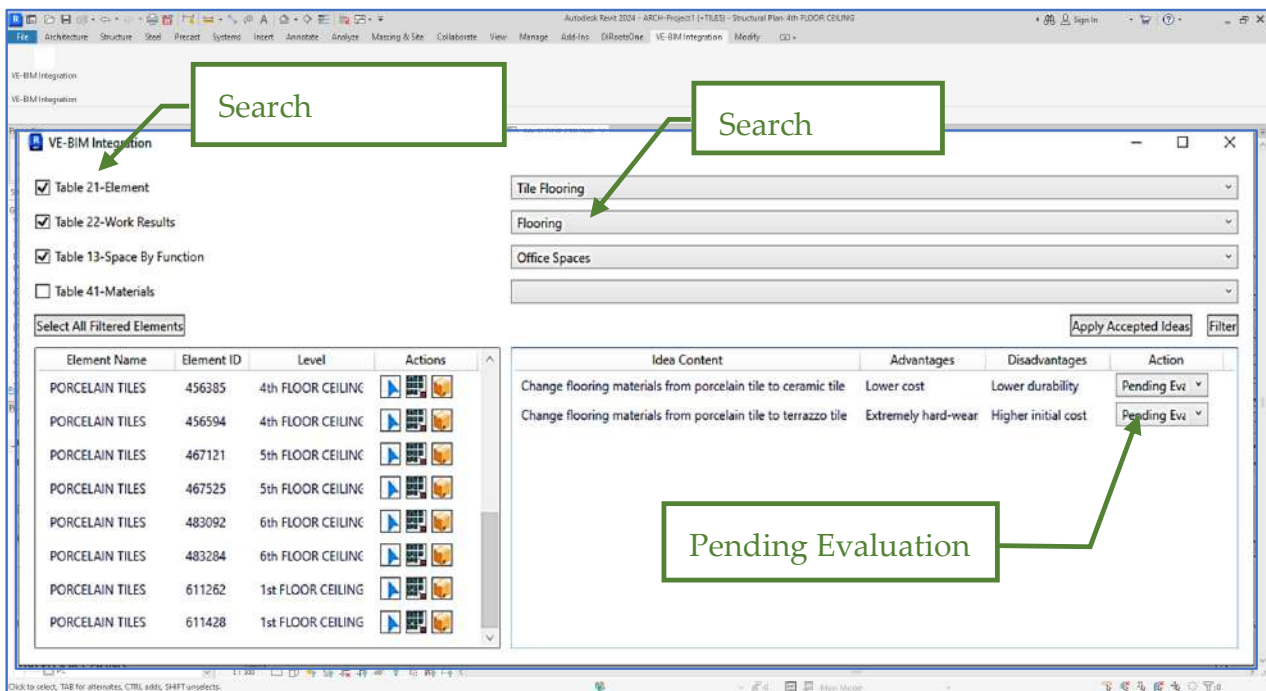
Autodesk Revit 2024 - ARCH-Project1 (+TILES) - Structural Plan: 4th FLOOR CEILING

Sign In

File Architecture Structure Steel Precast Systems Insert Annotate Analyze Massing & Site Collaborate View Manage Add-Ins DiRootsOne VE-BIM Integration Modify

VE-BIM Integration

VE-BIM Integration

Search

Search

VE-BIM Integration

☑ Table 21-Element

☑ Table 22-Work Results

☑ Table 13-Space By Function

☐ Table 41-Materials

Tile Flooring

Flooring

Office Spaces

Select All Filtered Elements

Apply Accepted Ideas

Filter

| Element Name | Element ID | Level | Actions |
|---|---|---|---|
| PORCELAIN TILES | 456385 | 4th FLOOR CEILING | |
| PORCELAIN TILES | 456594 | 4th FLOOR CEILING | |
| PORCELAIN TILES | 467121 | 5th FLOOR CEILING | |
| PORCELAIN TILES | 467525 | 5th FLOOR CEILING | |
| PORCELAIN TILES | 483092 | 6th FLOOR CEILING | |
| PORCELAIN TILES | 483284 | 6th FLOOR CEILING | |
| PORCELAIN TILES | 611262 | 1st FLOOR CEILING | |
| PORCELAIN TILES | 611428 | 1st FLOOR CEILING | |

| Idea Content | Advantages | Disadvantages | Action |
|---|---|---|---|
| Change flooring materials from porcelain tile to ceramic tile | Lower cost | Lower durability | Pending Eva |
| Change flooring materials from porcelain tile to terrazzo tile | Extremely hard-wear | Higher initial cost | Pending Eva |

Pending Evaluation

Click to select, TAB for alternates, CTRL adds, SHIFT unselects.

Main Model